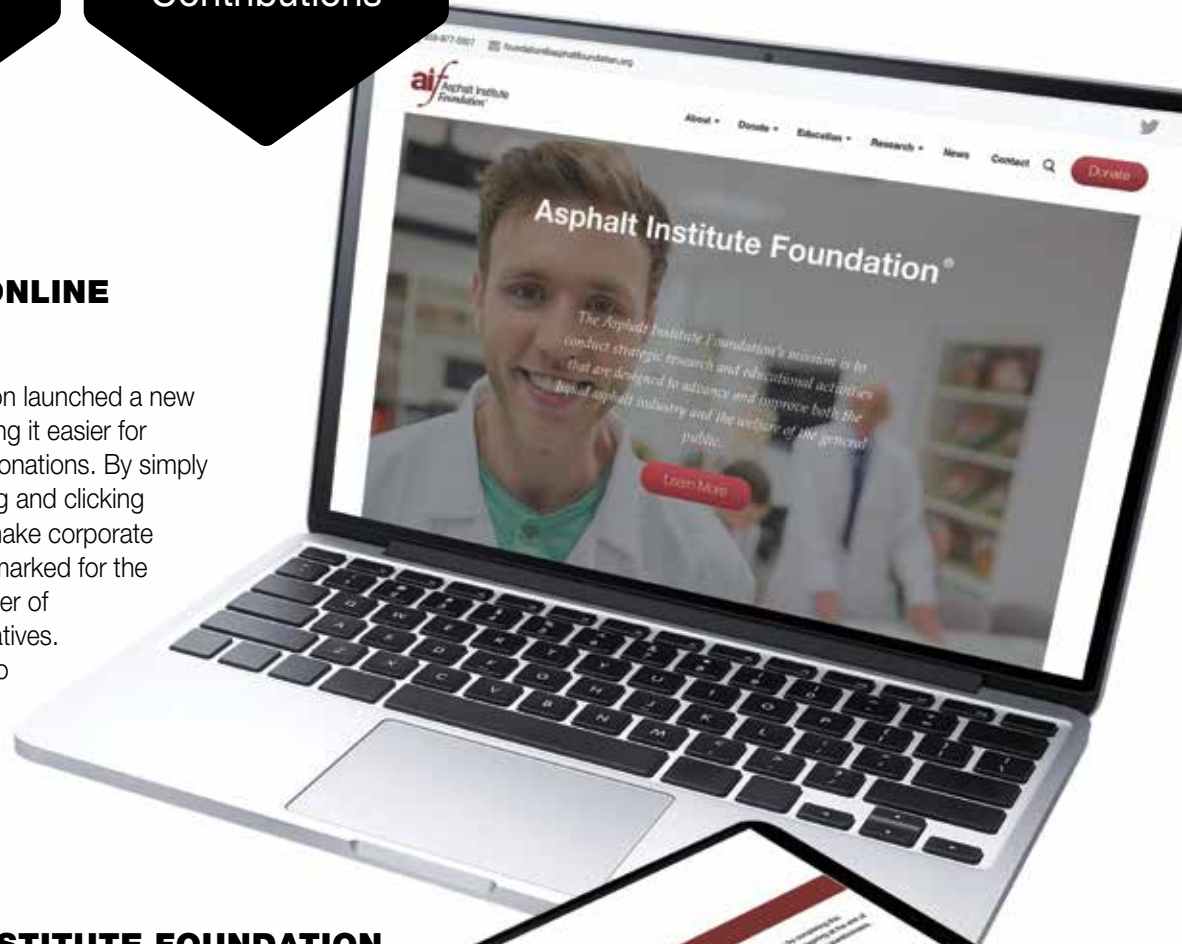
Contributions

ONLINE

on launched a new ng it easier for onations. By simply g and clicking make corporate marked for the er of atives. o

859-977-5851 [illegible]

aif Asphalt Institute Foundation

About Donate Education Research News Contact Donate

Asphalt Institute Foundation®

The Asphalt Institute Foundation's mission is to conduct strategic research and educational activities that are designed to advance and improve both the liquid asphalt industry and the welfare of the general public.

Learn More

STITUTE FOUNDATION